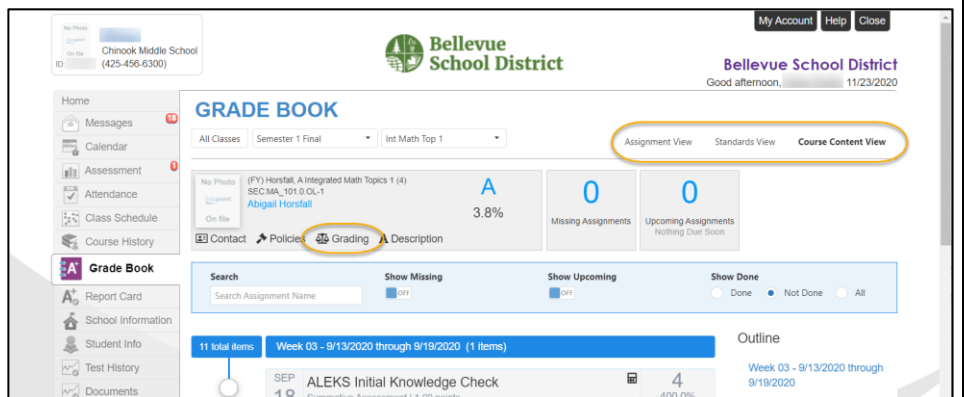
No Photo On file
Chinook Middle School
ID: (425-456-6300)

Bellevue School District

My Account Help Close

Bellevue School District
Good afternoon, 11/23/2020

Home
Messages 18
Calendar
Assessment 1
Attendance
Class Schedule
Course History
Grade Book
Report Card
School Information
Student Info
Test History
Documents

GRADE BOOK

All Classes Semester 1 Final Int Math Top 1

Assignment View Standards View Course Content View

No Photo On file
(FY) Horsfall, A Integrated Math Topics 1 (4)
SEC:MA_101.0.OL-1
Abigail Horsfall
A
3.8%
Contact Policies Grading Description

0
Missing Assignments

0
Upcoming Assignments
Nothing Due Soon

Search
Search Assignment Name

Show Missing
OFF

Show Upcoming
OFF

Show Done
Done Not Done All

11 total items
Week 03 - 9/13/2020 through 9/19/2020 (1 items)

SEP 18
ALEKS Initial Knowledge Check
Summative Assessment | 1.00 points
4
400.0%

Outline
Week 03 - 9/13/2020 through 9/19/2020